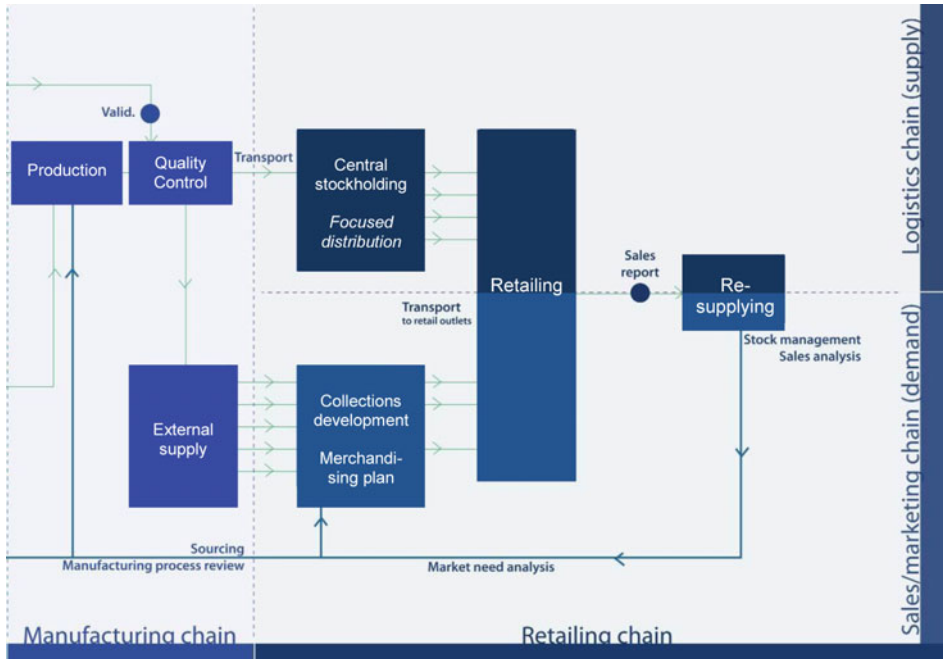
Valid.

Production

Quality Control

Transport

Central stockholding

*Focused distribution*

Retailing

Sales report

Re-supplying

Logistics chain (supply)

Transport
to retail outlets

Stock management
Sales analysis

External supply

Collections development

Merchandising plan

Sales/marketing chain (demand)

Sourcing
Manufacturing process review

Market need analysis

Manufacturing chain

Retailing chain